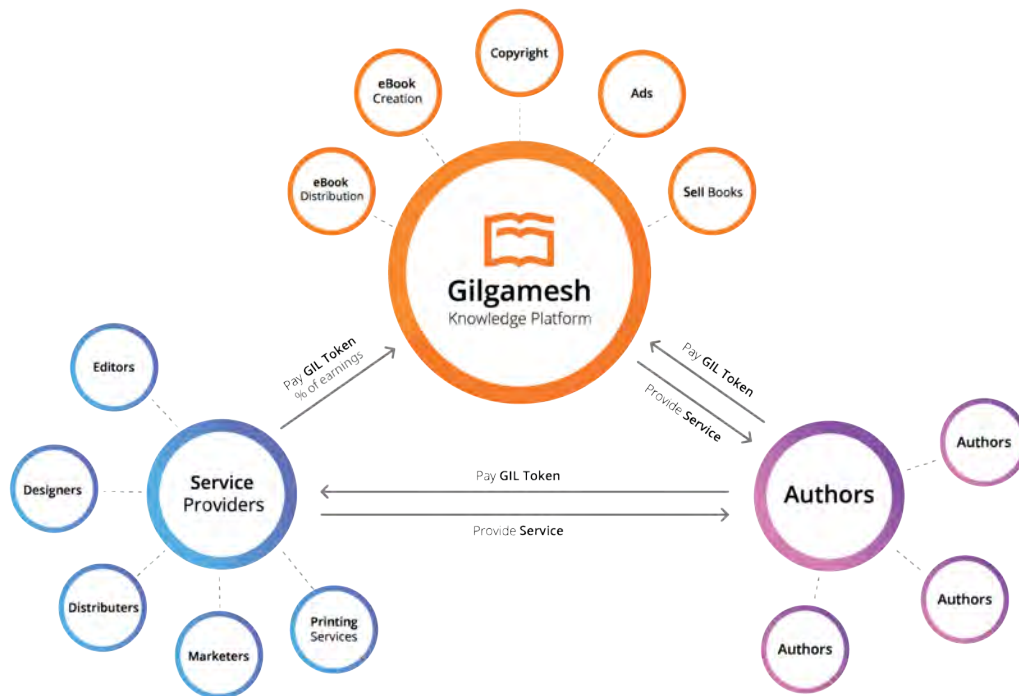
Copyright

eBook Creation

Ads

eBook Distribution

Sell Books

Gilgamesh
Knowledge Platform

Editors

Pay GIL Token
% of earnings

Pay GIL Token

Provide Service

Authors

Designers

Service Providers

Pay GIL Token

Provide Service

Authors

Distributers

Marketers

Printing Services

Authors

Authors